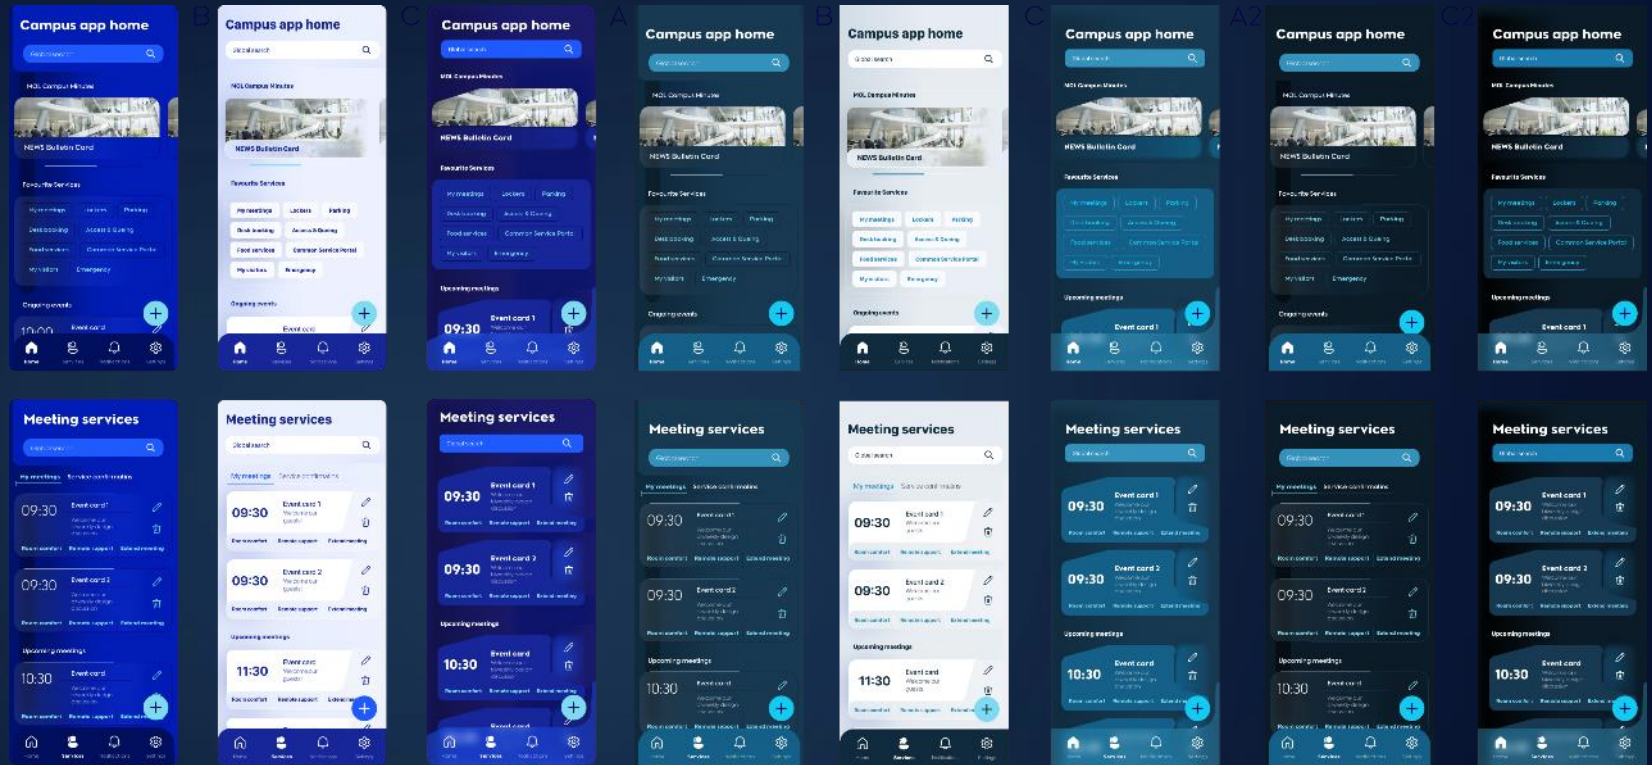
Campus app home

B

Campus app home

NCL Campus Minutes

NEWS Bulletin Card

Favourite Services

My meetings | Lockers | Parking

Desk booking | Access & Queuing

Food services | Common Service Portal

My visitors | Emergency

Ongoing events

Event card

C

Campus app home

Upcoming meetings

09:30

Event card 1

A

Campus app home

B

Campus app home

C

Campus app home

A2

Campus app home

C2

Campus app home

Meeting services

My meetings | Service confirmations

09:30

Event card 1

Room comfort | Remote support | Extend meeting

09:30

Event card 2

Upcoming meetings

10:30

Event card

Meeting services

11:30

Meeting services

Meeting services

Meeting services

Meeting services

Meeting services

Meeting services